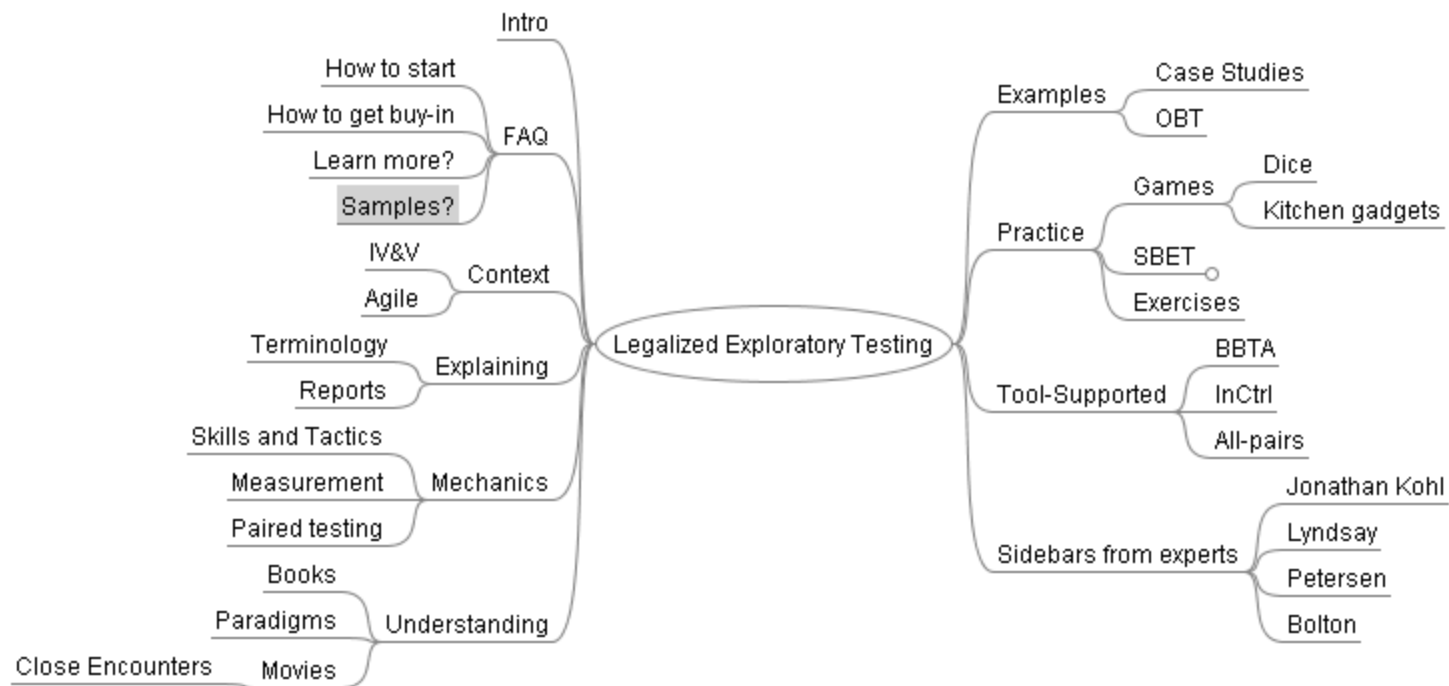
Legalized Exploratory Testing

Intro

FAQ
How to start
How to get buy-in
Learn more?
Samples?

Context
IV&V
Agile

Explaining
Terminology
Reports

Mechanics
Skills and Tactics
Measurement
Paired testing

Understanding
Books
Paradigms
Movies
Close Encounters

Examples
Case Studies
OBT

Practice
Games
Dice
Kitchen gadgets
SBET
Exercises

Tool-Supported
BBTA
InCtrl
All-pairs

Sidebars from experts
Jonathan Kohl
Lyndsay
Petersen
Bolton